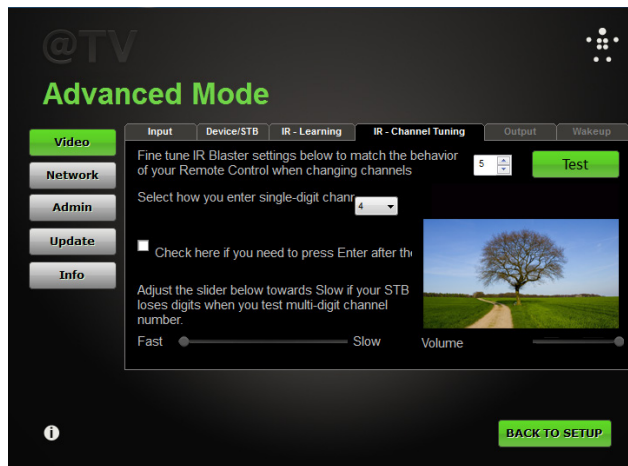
@TV

Advanced Mode

Video
Network
Admin
Update
Info

Input | Device/STB | IR - Learning | IR - Channel Tuning | Output | Wakeup

Fine tune IR Blaster settings below to match the behavior of your Remote Control when changing channels

5

Test

Select how you enter single-digit chann

4

Check here if you need to press Enter after th

Adjust the slider below towards Slow if your STB loses digits when you test multi-digit channel number.

Fast

Slow

Volume

BACK TO SETUP